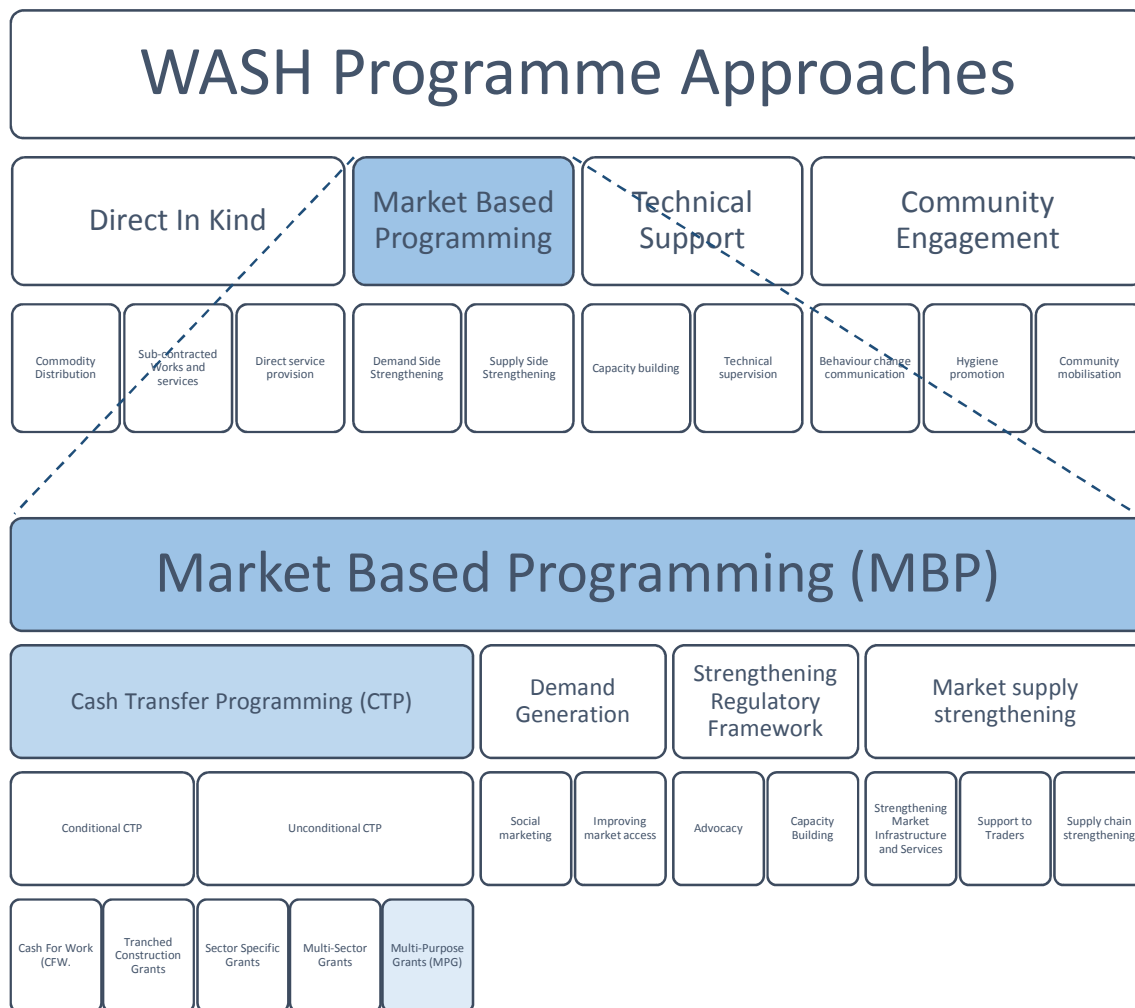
WASH Programme Approaches

Direct In Kind

Market Based Programming

Technical Support

Community Engagement

Commodity Distribution

Sub-contracted Works and services

Direct service provision

Demand Side Strengthening

Supply Side Strengthening

Capacity building

Technical supervision

Behaviour change communication

Hygiene promotion

Community mobilisation

Market Based Programming (MBP)

Cash Transfer Programming (CTP)

Demand Generation

Strengthening Regulatory Framework

Market supply strengthening

Conditional CTP

Unconditional CTP

Social marketing

Improving market access

Advocacy

Capacity Building

Strengthening Market Infrastructure and Services

Support to Traders

Supply chain strengthening

Cash For Work (CFW.

Tranched Construction Grants

Sector Specific Grants

Multi-Sector Grants

Multi-Purpose Grants (MPG)